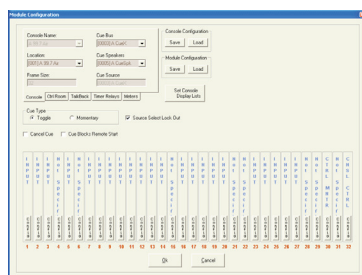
Module Configuration

Console Name:
Cue Bus
Location:
Cue Speakers
Frame Size:
Cue Source

Console Configuration
Save
Load

Module Configuration
Save
Load

Set Console Display Lists

Console
Ctrl Room
TalkBack
Timer Relays
Meters

Cue Type
Toggle
Momentary
Source Select Lock Out

Cancel Cue
Cue Blocks Remote Start

1 2 3 4 5 6 7 8 9 10 11 12 13 14 15 16 17 18 19 20 21 22 23 24 25 26 27 28 29 30 31 32

Ok
Cancel